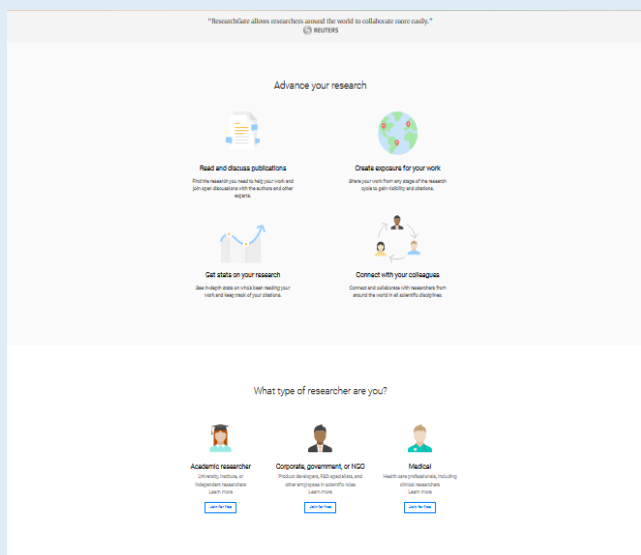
"ResearchGate allows researchers around the world to collaborate more easily."
REUTERS

Advance your research

Read and discuss publications
Find the research you need to help your work and join open discussions with the authors and other experts.

Create exposure for your work
Share your work from any stage of the research cycle to gain visibility and citations.

Get stats on your research
See in-depth stats on who's been reading your work and keep track of your citations.

Connect with your colleagues
Connect and collaborate with researchers from around the world in all scientific disciplines.

What type of researcher are you?

Academic researcher
University, institute, or independent researchers
Learn more
Join for free

Corporate, government, or NGO
Product developers, R&D specialists, and other employees in scientific roles
Learn more
Join for free

Medical
Health care professionals, including clinical researchers
Learn more
Join for free